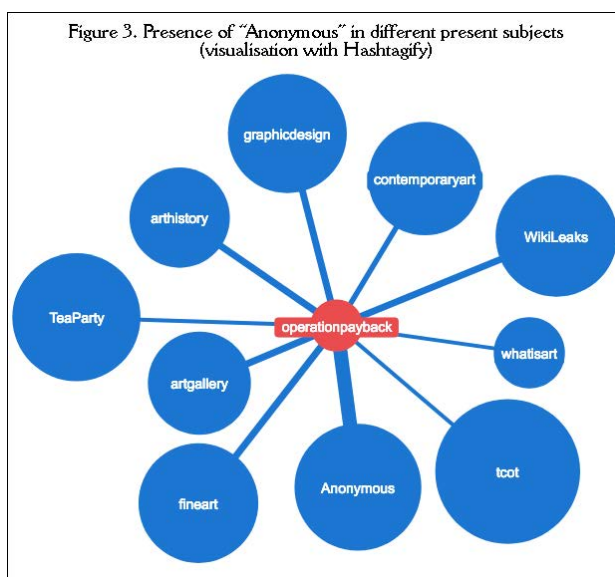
Figure 3. Presence of "Anonymous" in different present subjects (visualisation with Hashtagify)

graphicdesign

contemporaryart

arthistory

WikiLeaks

TeaParty

operationpayback

whatisart

artgallery

tcot

Anonymous

fineart